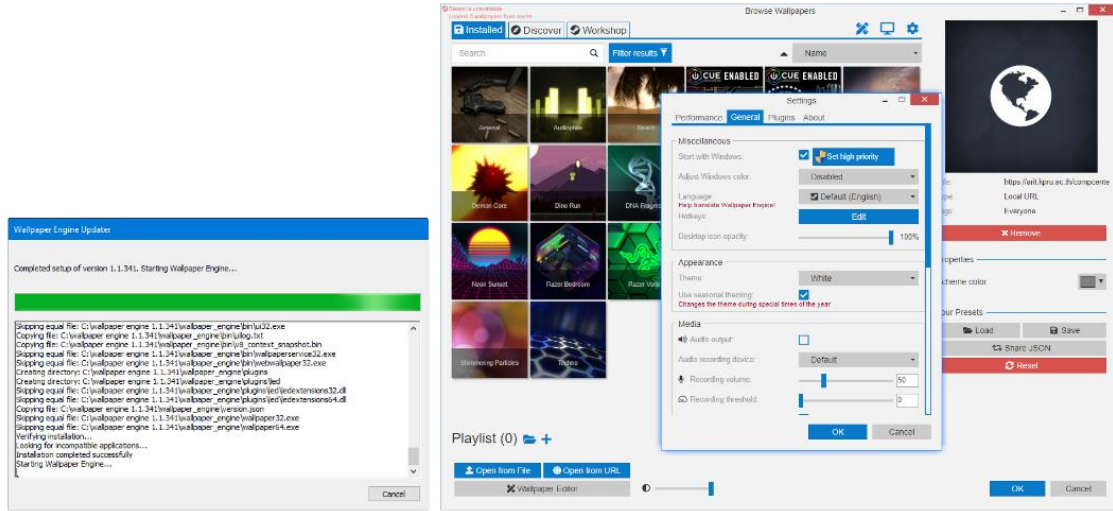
Wallpaper Engine Updater

Completed setup of version 1.1.341. Starting Wallpaper Engine...

Skipping equal file: C:\wallpaper engine 1.1.341\wallpaper_engine\bin\ui32.exe
Copying file: C:\wallpaper engine 1.1.341\wallpaper_engine\bin\ulog.txt
Copying file: C:\wallpaper engine 1.1.341\wallpaper_engine\bin\v8_context_snapshot.bin
Skipping equal file: C:\wallpaper engine 1.1.341\wallpaper_engine\bin\wallpaperservice32.exe
Skipping equal file: C:\wallpaper engine 1.1.341\wallpaper_engine\bin\webwallpaper32.exe
Creating directory: C:\wallpaper engine 1.1.341\wallpaper_engine\plugins
Creating directory: C:\wallpaper engine 1.1.341\wallpaper_engine\plugins\led
Skipping equal file: C:\wallpaper engine 1.1.341\wallpaper_engine\plugins\led\ledextensions32.dll
Skipping equal file: C:\wallpaper engine 1.1.341\wallpaper_engine\plugins\led\ledextensions64.dll
Copying file: C:\wallpaper engine 1.1.341\wallpaper_engine\version.json
Skipping equal file: C:\wallpaper engine 1.1.341\wallpaper_engine\wallpaper32.exe
Skipping equal file: C:\wallpaper engine 1.1.341\wallpaper_engine\wallpaper64.exe
Verifying installation...
Looking for incompatible applications...
Installation completed successfully
Starting Wallpaper Engine...

Cancel

Steam is unavailable
Loaded 0 wallpapers from cache

Browse Wallpapers

Installed Discover Workshop

Search

Filter results

Name

CUE ENABLED CUE ENABLED

Arsenal Audiophile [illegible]

Demon Core Dino Run DNA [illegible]

Neon Sunset Razer Bedroom Razer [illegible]

Shimmering Particles Techno

Playlist (0)

Open from File Open from URL

Wallpaper Editor

Settings

Performance General Plugins About

Miscellaneous

Start with Windows: Set high priority

Adjust Windows color: Disabled

Language: Default (English)
Help translate Wallpaper Engine!

Hotkeys: Edit

Desktop icon opacity: 100%

Appearance

Theme: White

Use seasonal theming:
Changes the theme during special times of the year

Media

Audio output:

Audio recording device: Default

Recording volume: 50

Recording threshold: 0

OK Cancel

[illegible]e https://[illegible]
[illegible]pe Local URL
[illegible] Everyone

Remove

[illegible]operties

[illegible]cheme color

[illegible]our Presets

Load Save

Share JSON

Reset

OK Cancel